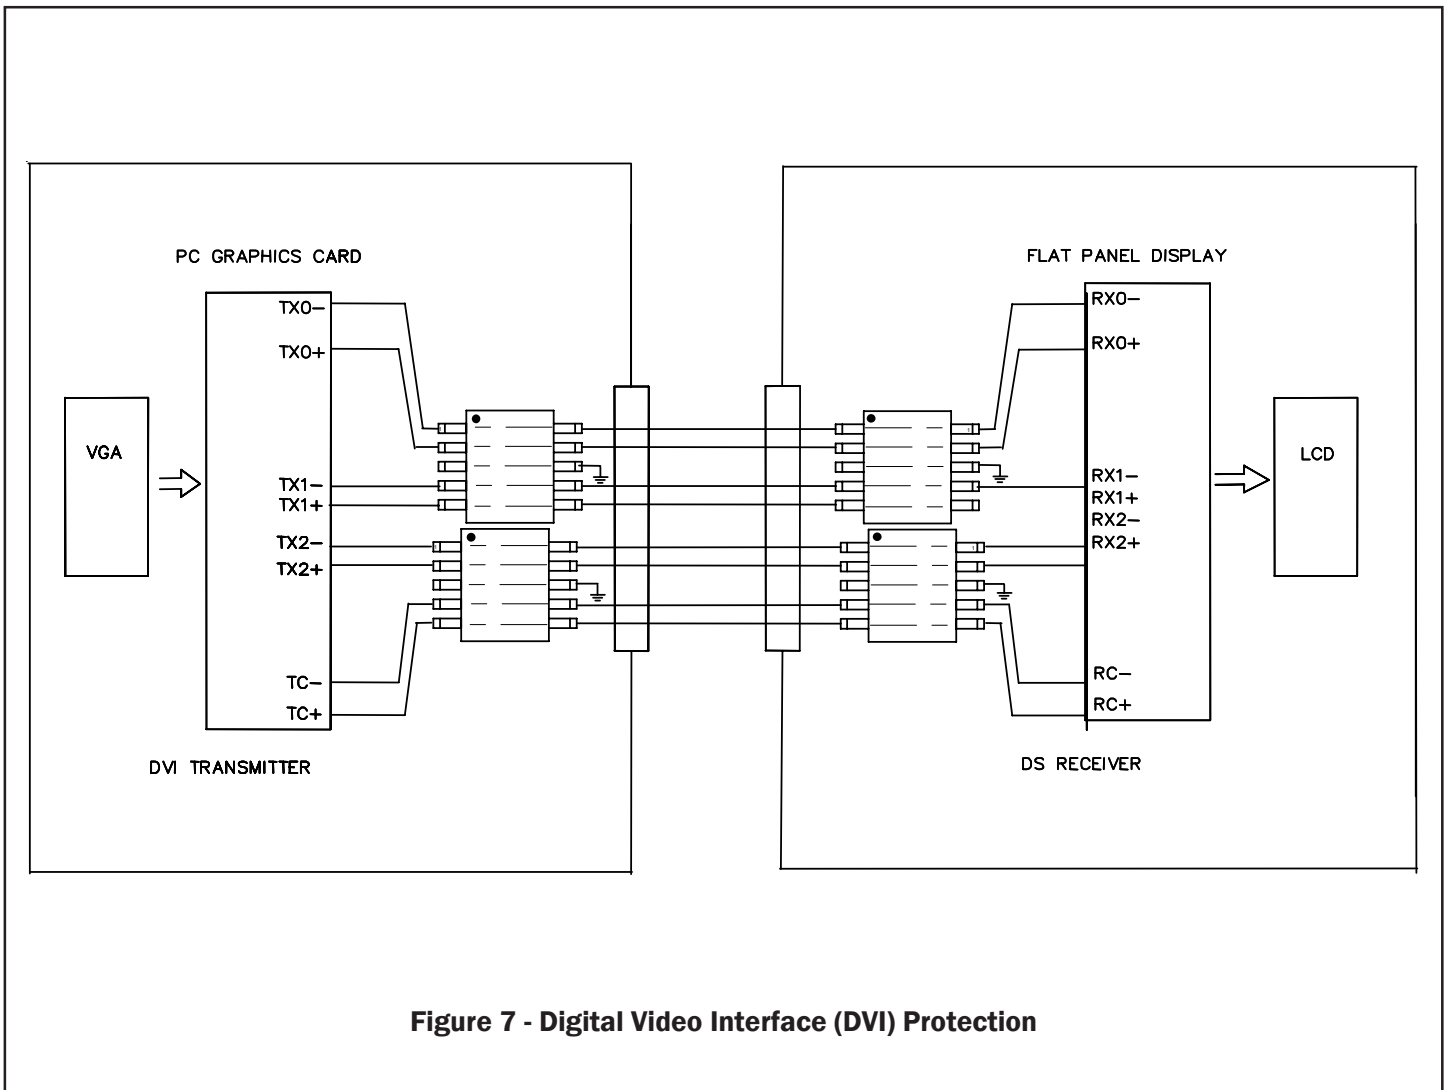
PC GRAPHICS CARD

VGA

TX0−
TX0+
TX1−
TX1+
TX2−
TX2+
TC−
TC+

DVI TRANSMITTER

FLAT PANEL DISPLAY

RX0−
RX0+
RX1−
RX1+
RX2−
RX2+
RC−
RC+

LCD

DS RECEIVER

Figure 7 - Digital Video Interface (DVI) Protection